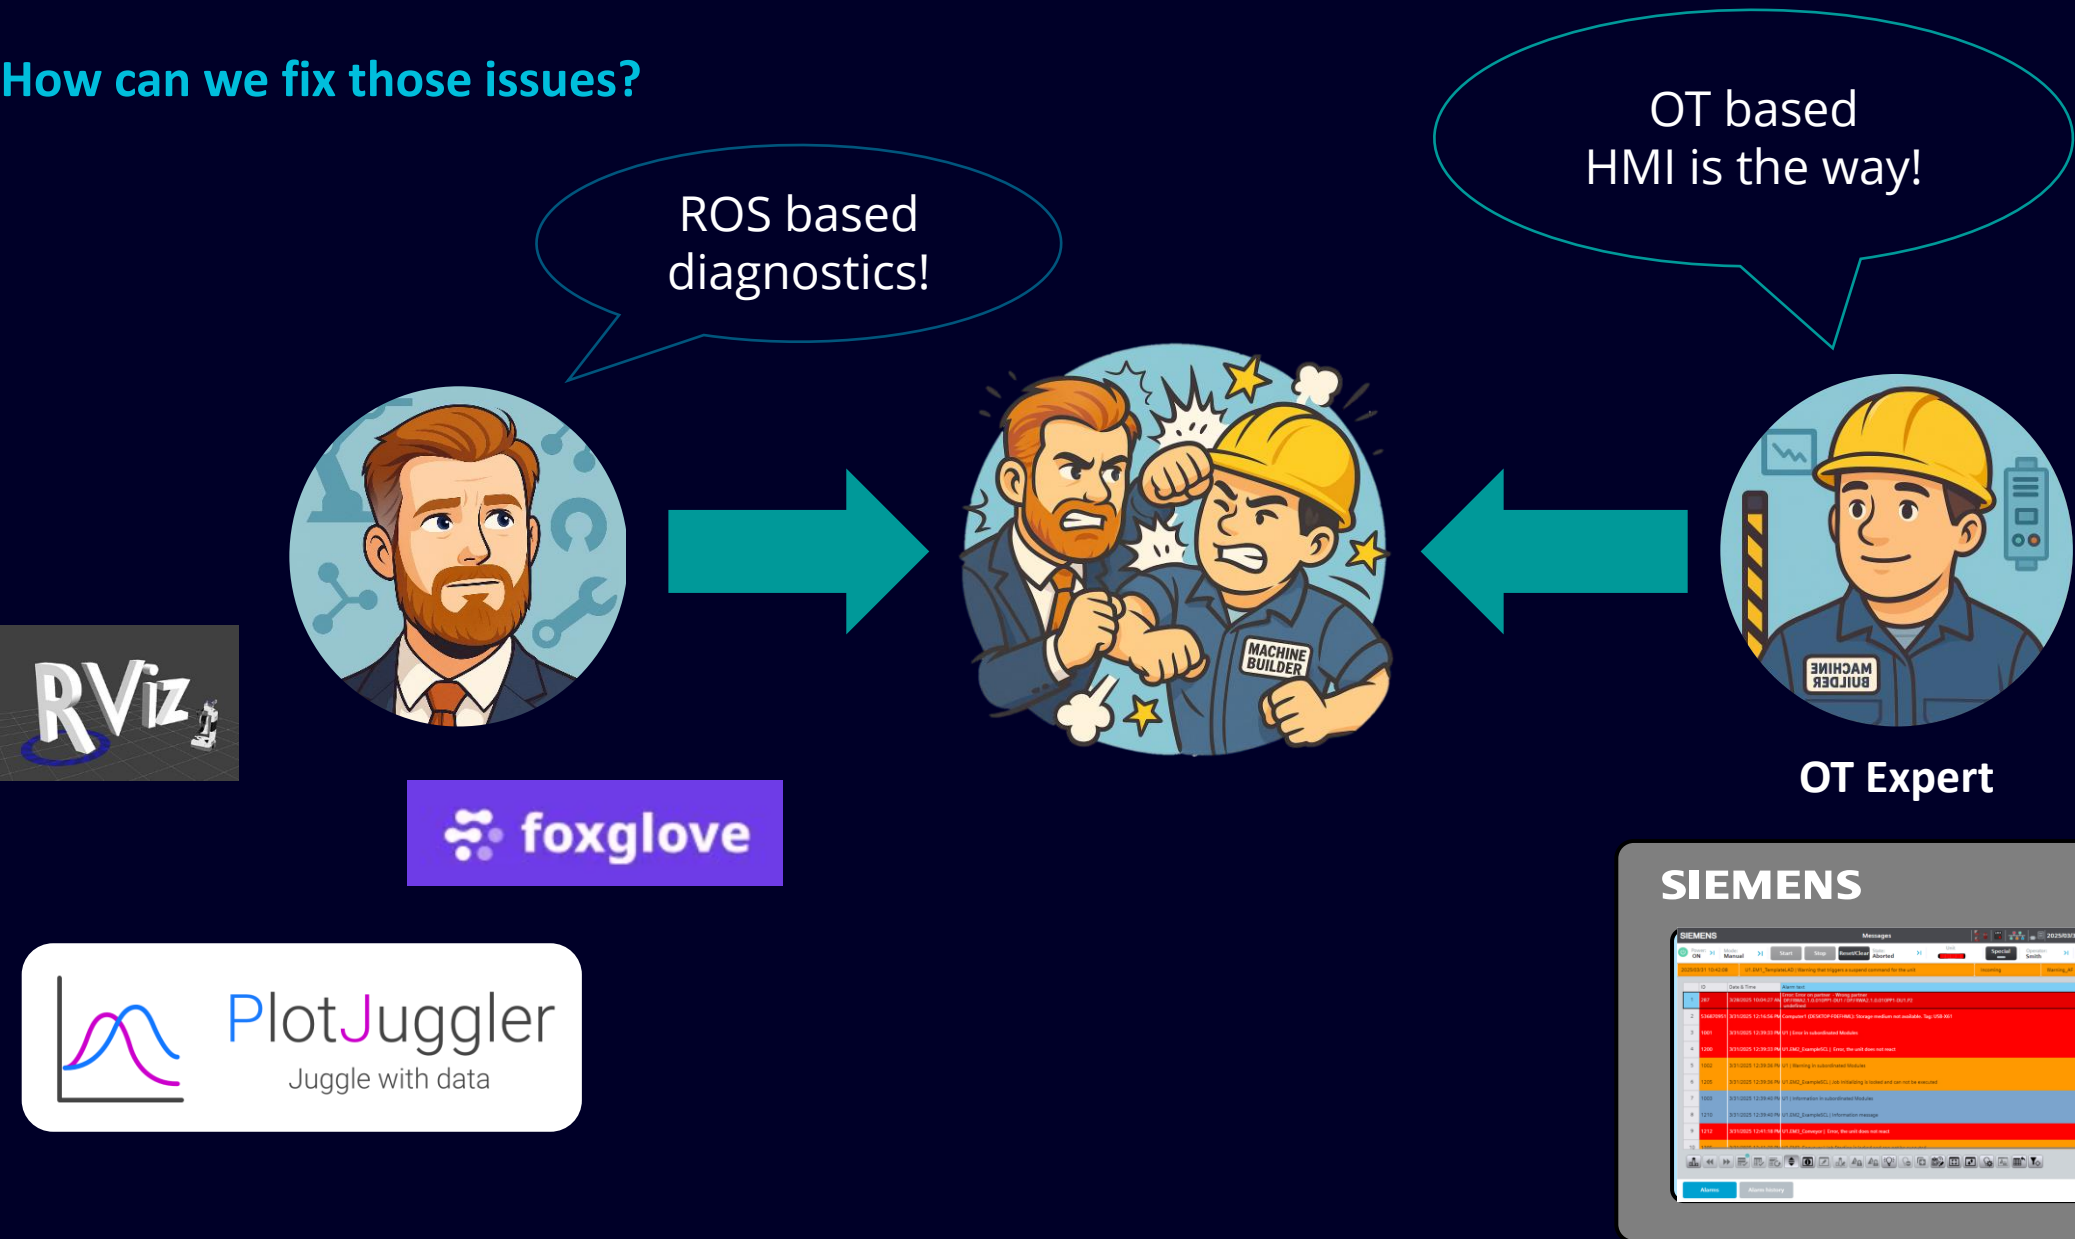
How can we fix those issues?

ROS based diagnostics!

OT based HMI is the way!

MACHINE BUILDER

MACHINE BUILDER

OT Expert

RViz

foxglove

PlotJuggler
Juggle with data

SIEMENS

SIEMENS

Messages

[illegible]

Alarms

Alarm history